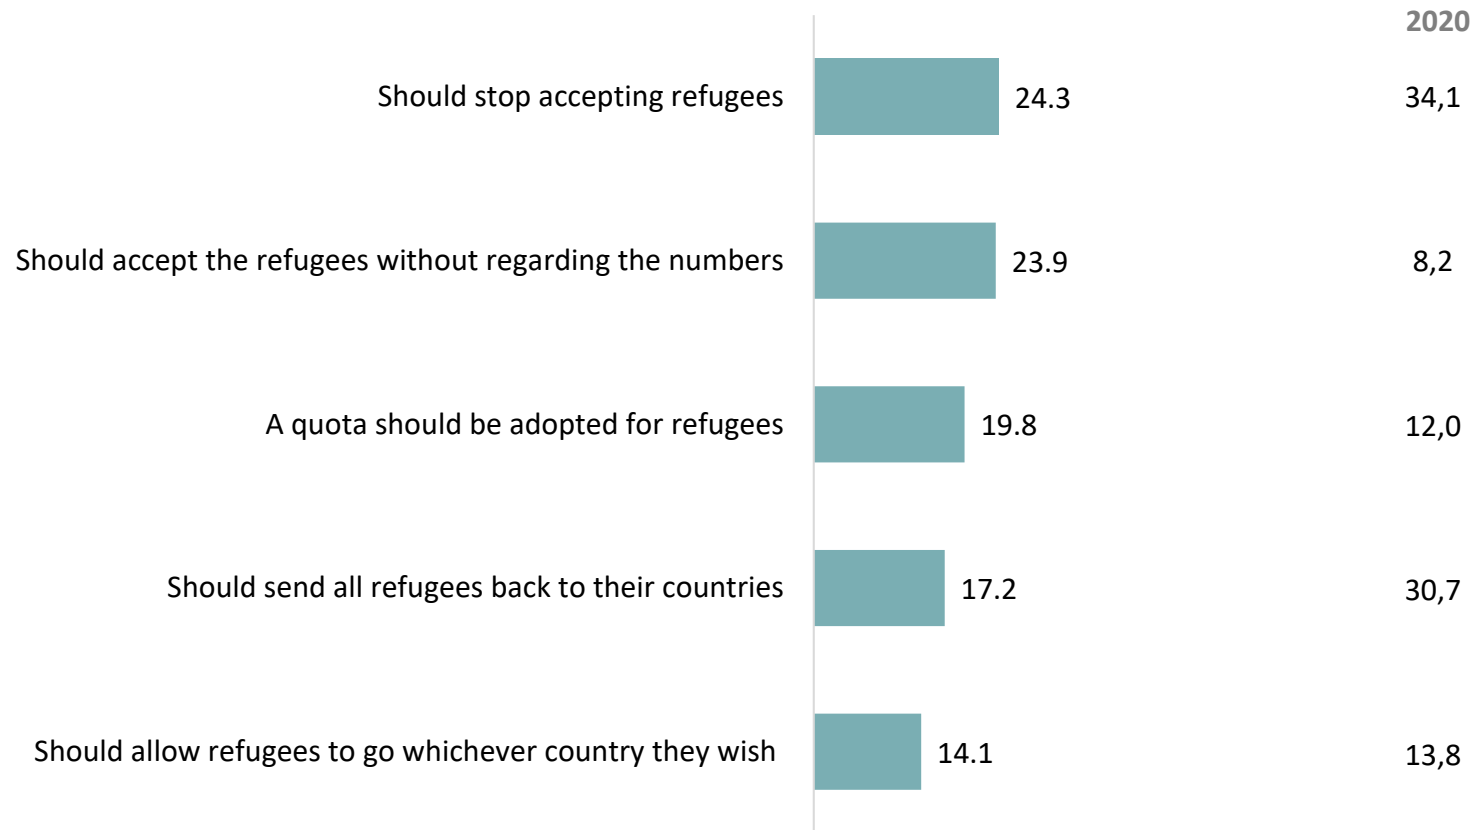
2020

Should stop accepting refugees 24.3 34,1

Should accept the refugees without regarding the numbers 23.9 8,2

A quota should be adopted for refugees 19.8 12,0

Should send all refugees back to their countries 17.2 30,7

Should allow refugees to go whichever country they wish 14.1 13,8